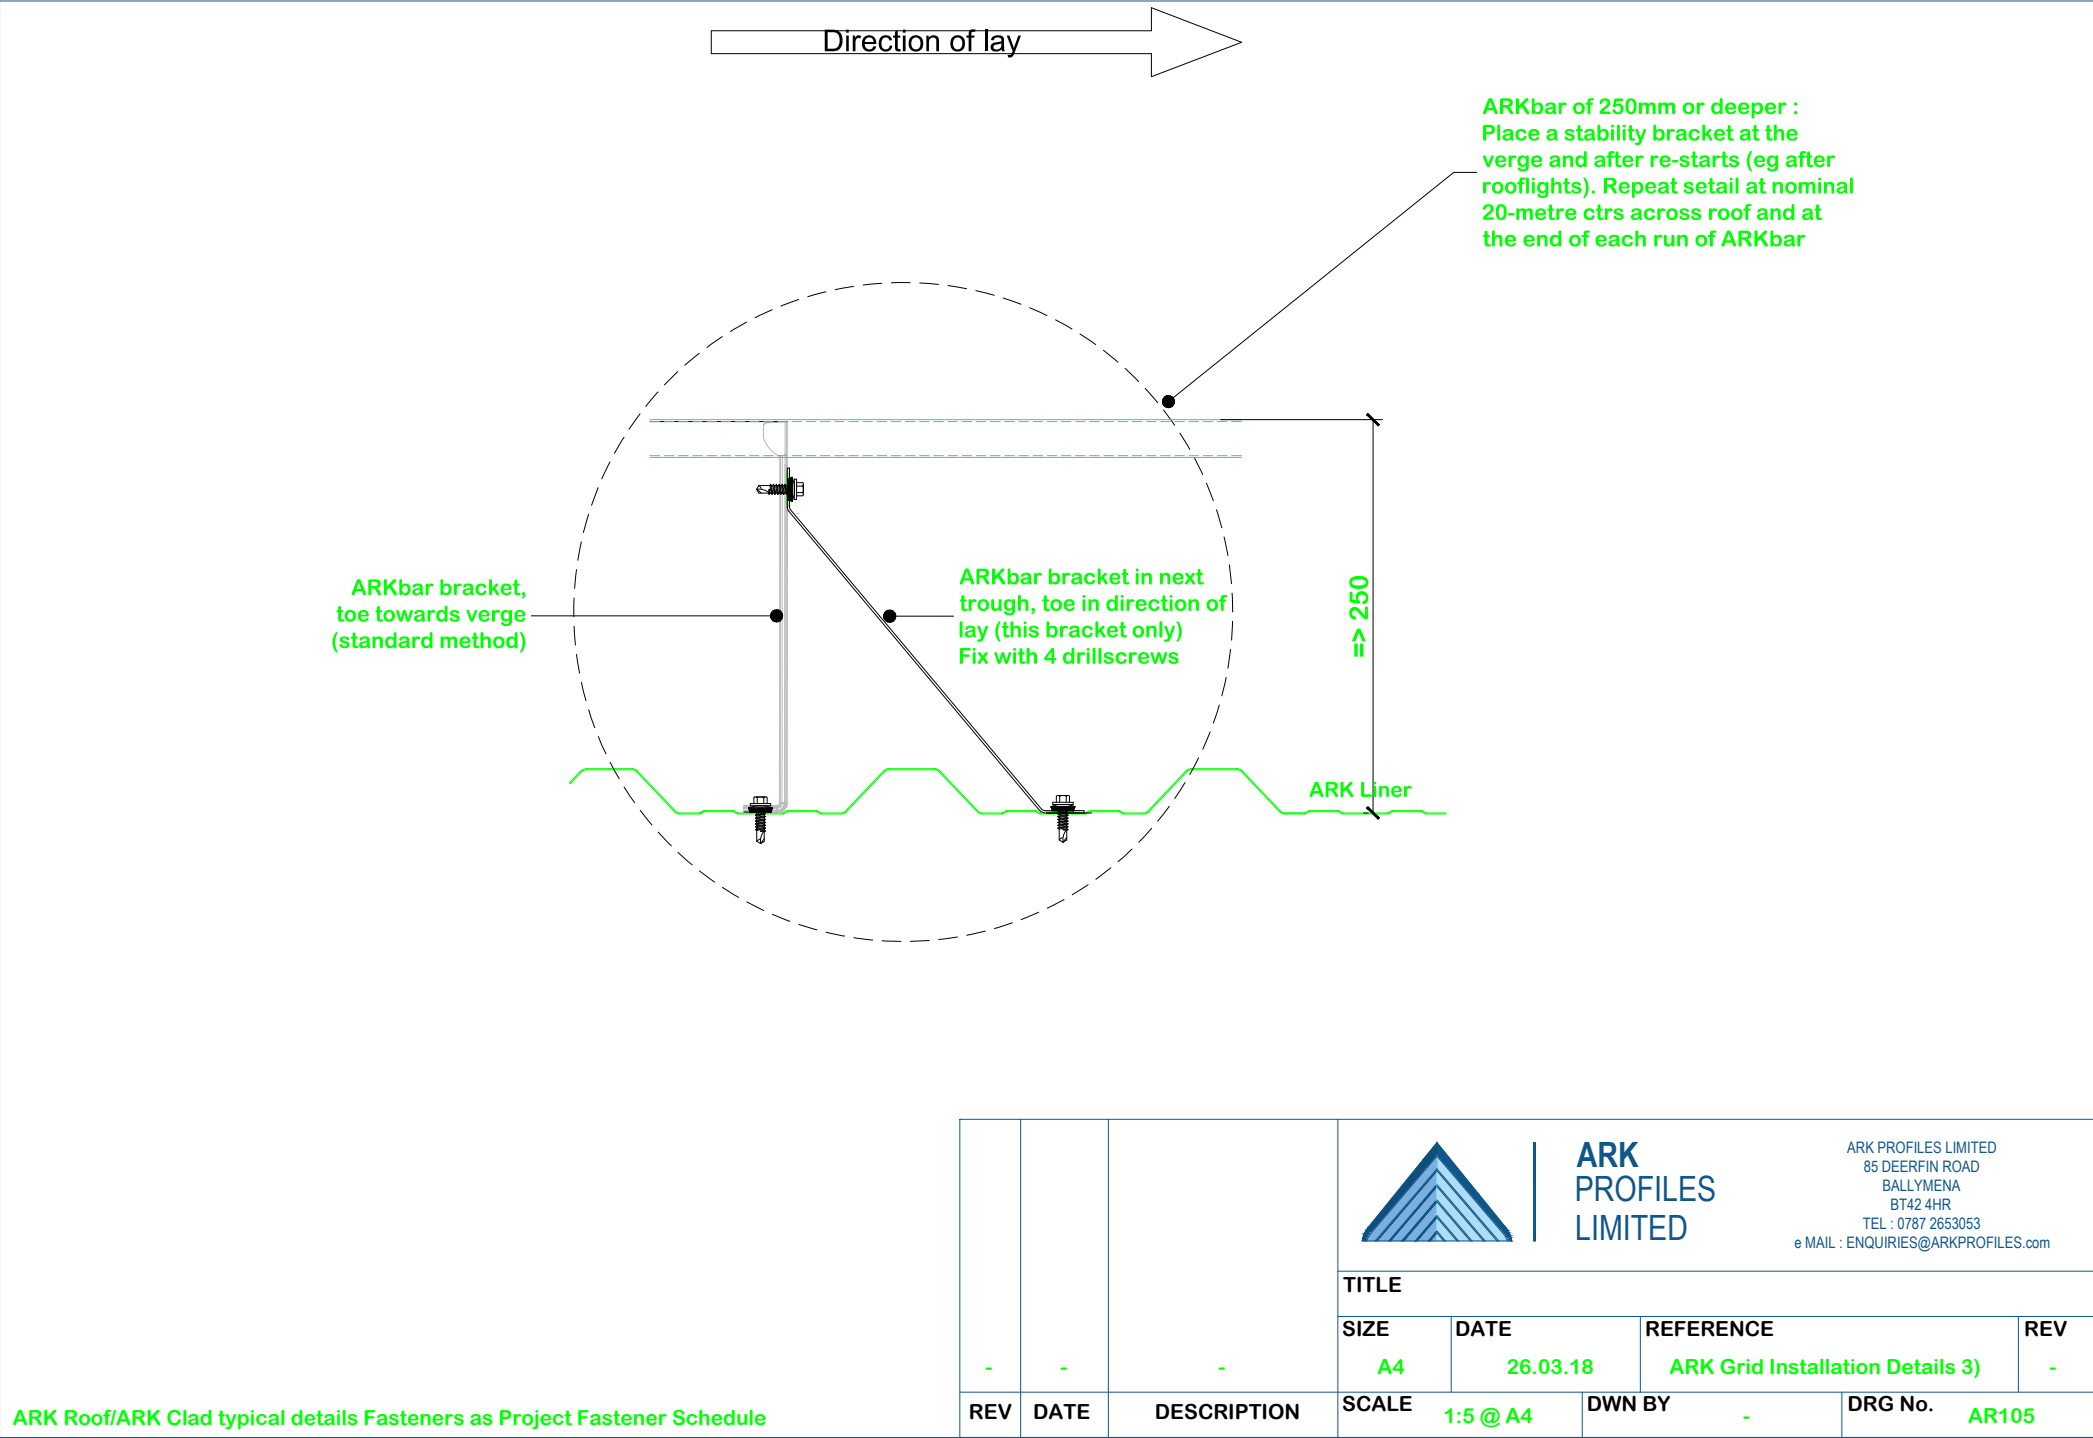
Direction of lay

ARKbar of 250mm or deeper : Place a stability bracket at the verge and after re-starts (eg after rooflights). Repeat setail at nominal 20-metre ctrs across roof and at the end of each run of ARKbar

ARKbar bracket, toe towards verge (standard method)

ARKbar bracket in next trough, toe in direction of lay (this bracket only) Fix with 4 drillscrews

=> 250

ARK Liner

ARK PROFILES LIMITED

ARK PROFILES LIMITED
85 DEERFIN ROAD
BALLYMENA
BT42 4HR
TEL : 0787 2653053
e MAIL : ENQUIRIES@ARKPROFILES.com

TITLE

| SIZE | DATE | REFERENCE | REV |
|---|---|---|---|
| A4 | 26.03.18 | ARK Grid Installation Details 3) | - |

| SCALE | 1:5 @ A4 | DWN BY | - | DRG No. | AR105 |
|---|---|---|---|---|---|

| REV | DATE | DESCRIPTION |
|---|---|---|
| - | - | - |

ARK Roof/ARK Clad typical details Fasteners as Project Fastener Schedule